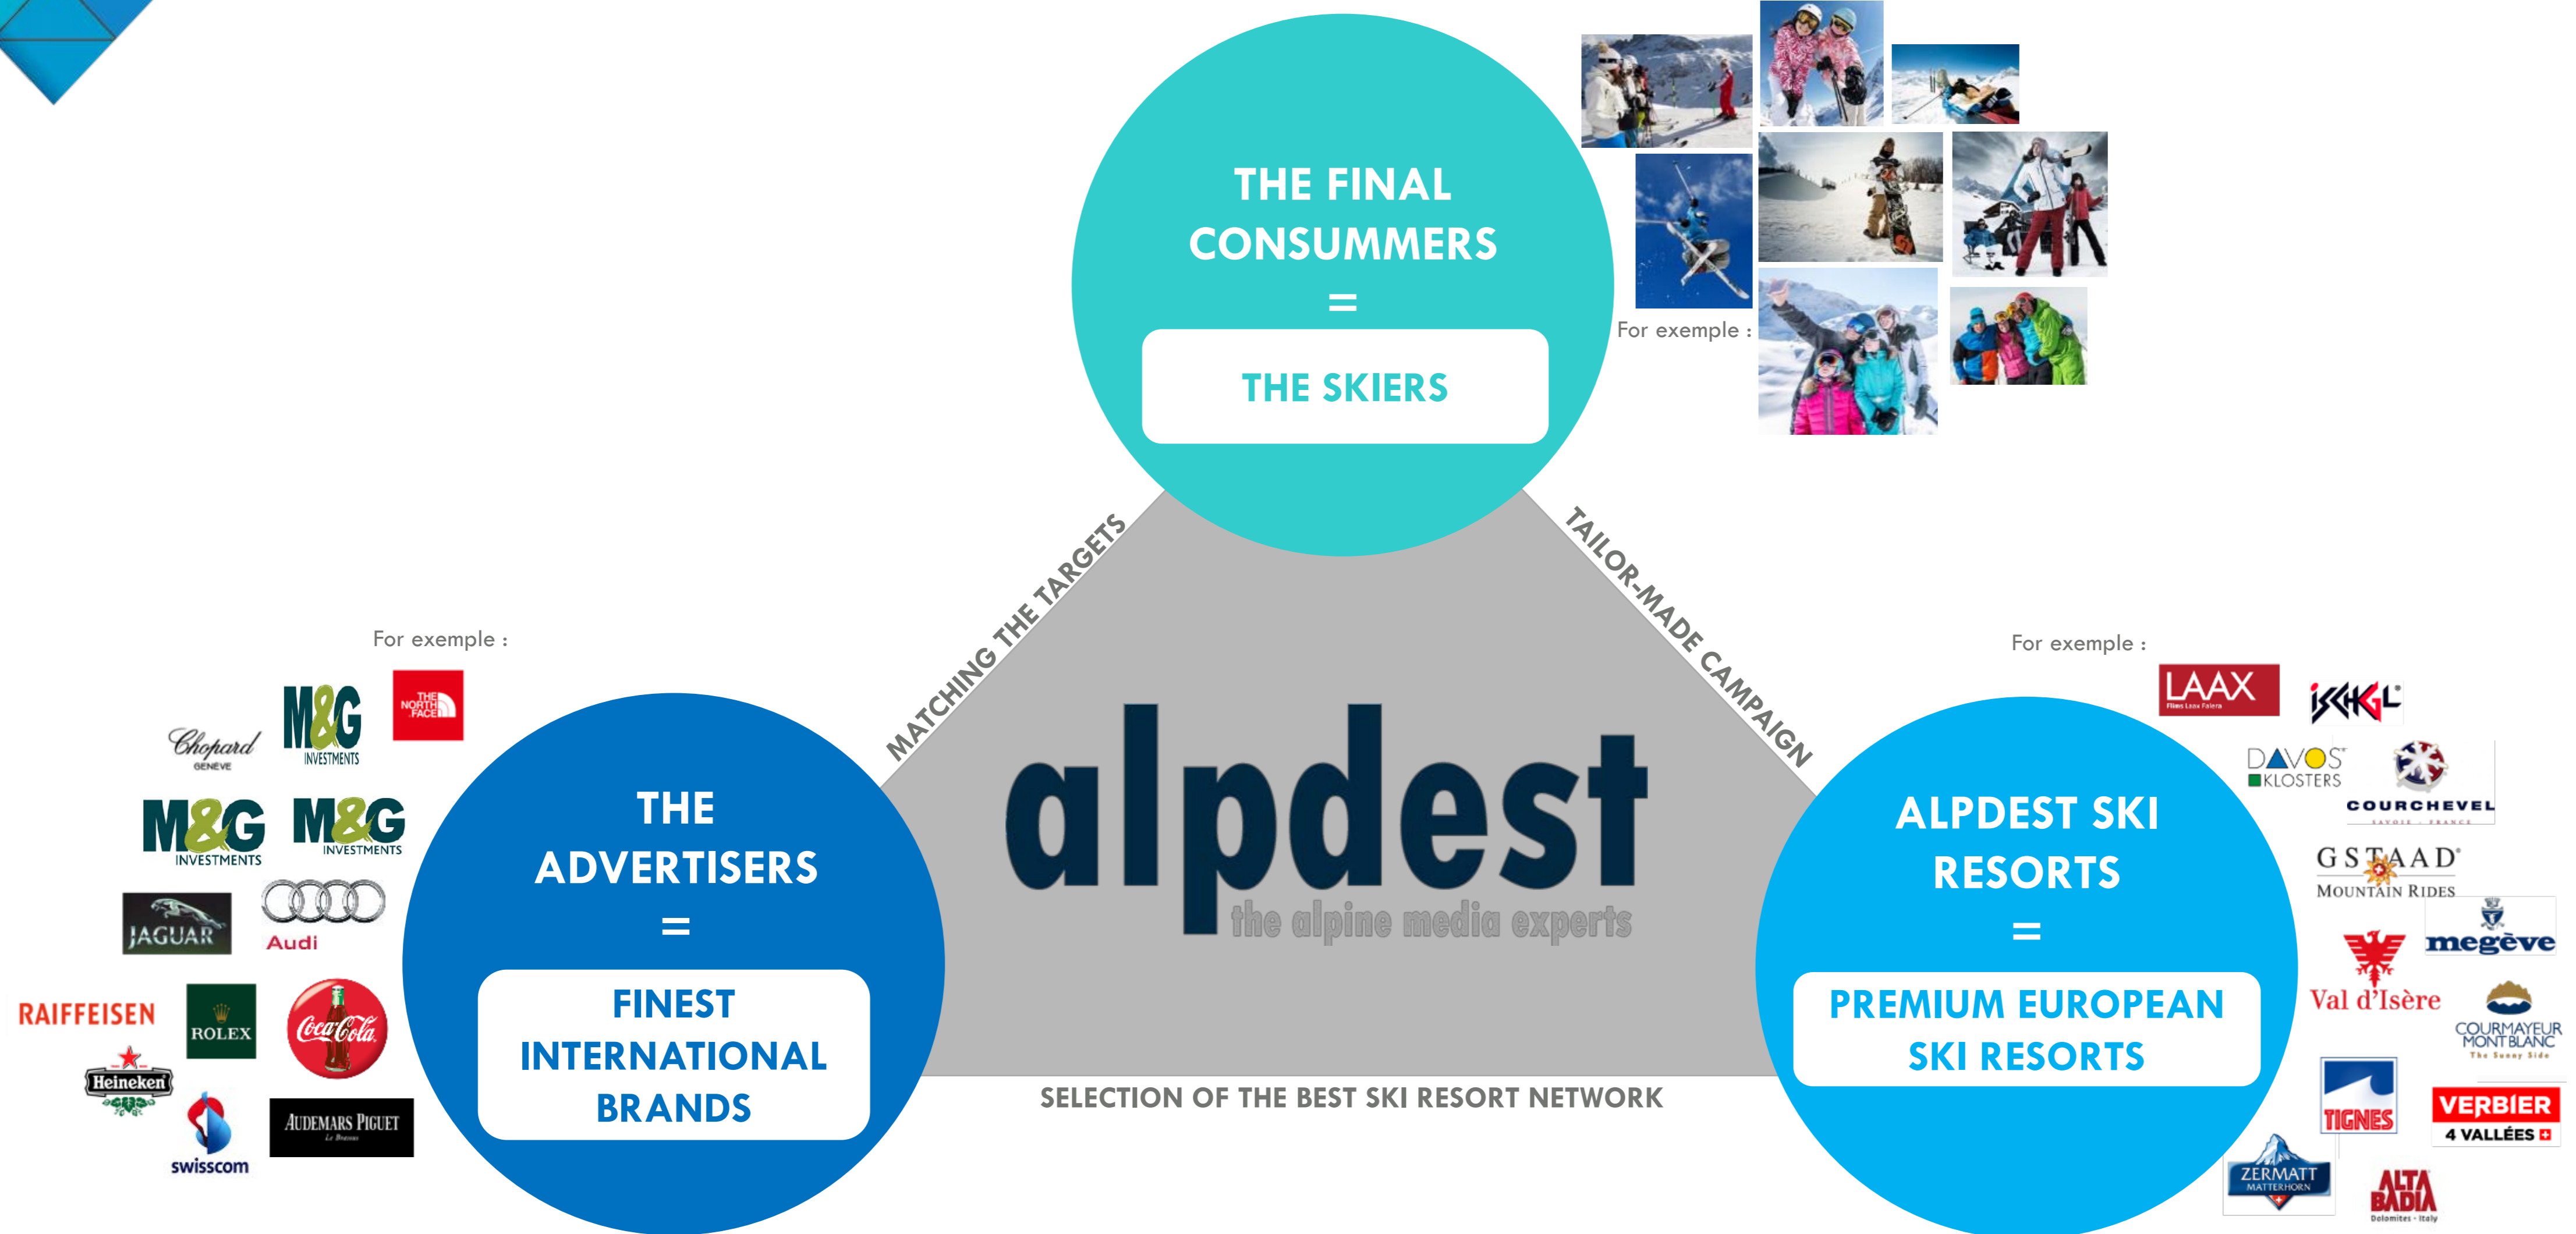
THE FINAL CONSUMMERS
=
THE SKIERS

For exemple :

MATCHING THE TARGETS

TAILOR-MADE CAMPAIGN

alpdest
the alpine media experts

For exemple :

Chopard GENÈVE
M&G INVESTMENTS
THE NORTH FACE
M&G INVESTMENTS
M&G INVESTMENTS
JAGUAR
Audi
RAIFFEISEN
ROLEX
Coca-Cola
Heineken
swisscom
AUDEMARS PIGUET Le Brassus

THE ADVERTISERS
=
FINEST INTERNATIONAL BRANDS

SELECTION OF THE BEST SKI RESORT NETWORK

For exemple :

ALPDEST SKI RESORTS
=
PREMIUM EUROPEAN SKI RESORTS

LAAX Flims Laax Falera
ISCHGL
DAVOS KLOSTERS
COURCHEVEL SAVOIE · FRANCE
GSTAAD MOUNTAIN RIDES
megève
Val d'Isère
COURMAYEUR MONT BLANC The Sunny Side
TIGNES
VERBIER 4 VALLÉES
ZERMATT MATTERHORN
ALTA BADIA Dolomites · Italy